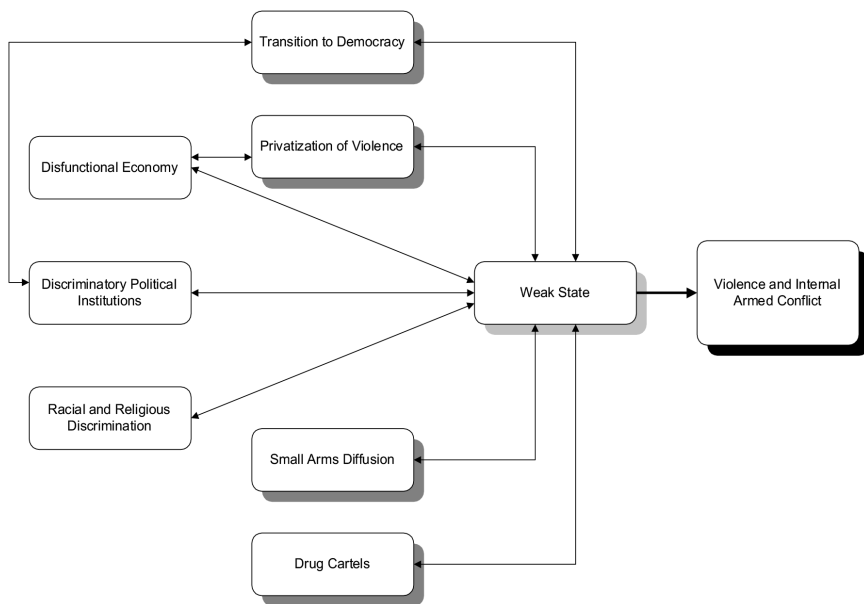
Transition to Democracy

Disfunctional Economy

Privatization of Violence

Discriminatory Political Institutions

Weak State

Violence and Internal Armed Conflict

Racial and Religious Discrimination

Small Arms Diffusion

Drug Cartels